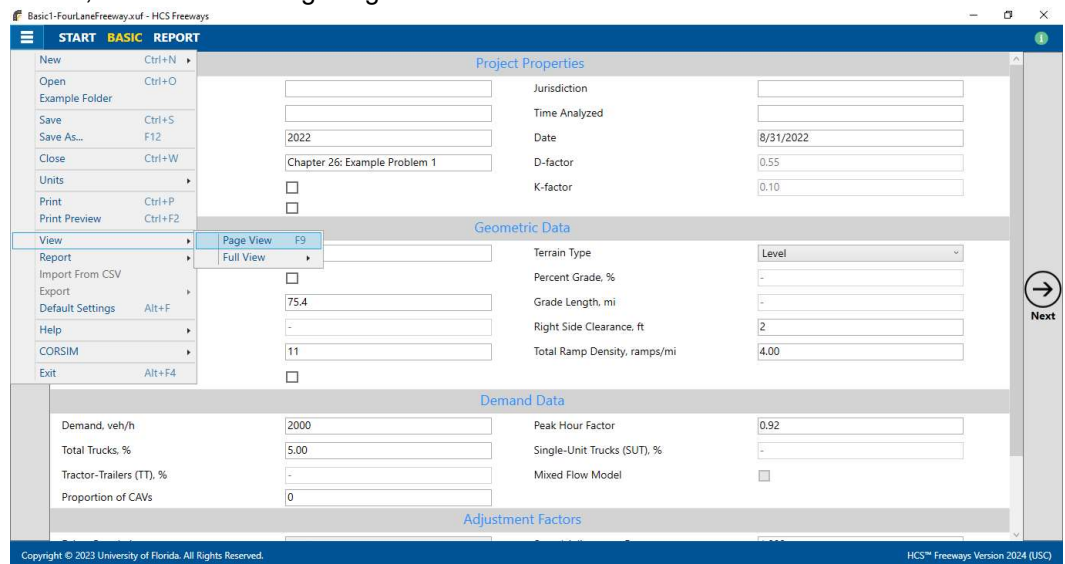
Basic1-FourLaneFreeway.xuf - HCS Freeways

START BASIC REPORT

New Ctrl+N
Open Ctrl+O
Example Folder
Save Ctrl+S
Save As... F12
Close Ctrl+W
Units
Print Ctrl+P
Print Preview Ctrl+F2
View
Report
Import From CSV
Export
Default Settings Alt+F
Help
CORSIM
Exit Alt+F4

Page View F9
Full View

Project Properties

Jurisdiction
Time Analyzed
2022
Date 8/31/2022
Chapter 26: Example Problem 1
D-factor 0.55
K-factor 0.10

Geometric Data

Terrain Type Level
Percent Grade, % -
75.4
Grade Length, mi -
-
Right Side Clearance, ft 2
11
Total Ramp Density, ramps/mi 4.00

Demand Data

Demand, veh/h 2000
Peak Hour Factor 0.92
Total Trucks, % 5.00
Single-Unit Trucks (SUT), % -
Tractor-Trailers (TT), % -
Mixed Flow Model
Proportion of CAVs 0

Adjustment Factors

Next

Copyright © 2023 University of Florida. All Rights Reserved.
HCS™ Freeways Version 2024 (USC)